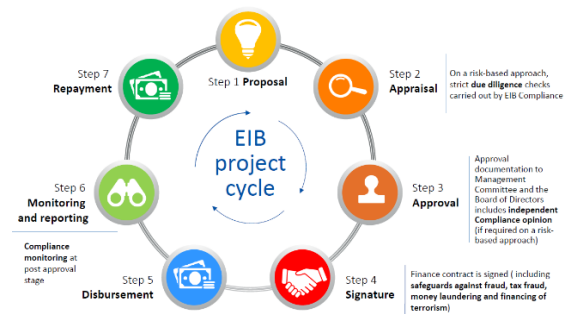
EIB project cycle

Step 1 Proposal

Step 2 Appraisal

On a risk-based approach, strict due diligence checks carried out by EIB Compliance

Step 3 Approval

Approval documentation to Management Committee and the Board of Directors includes independent Compliance opinion (if required on a risk-based approach)

Step 4 Signature

Finance contract is signed ( including safeguards against fraud, tax fraud, money laundering and financing of terrorism)

Step 5 Disbursement

Step 6 Monitoring and reporting

Compliance monitoring at post approval stage

Step 7 Repayment